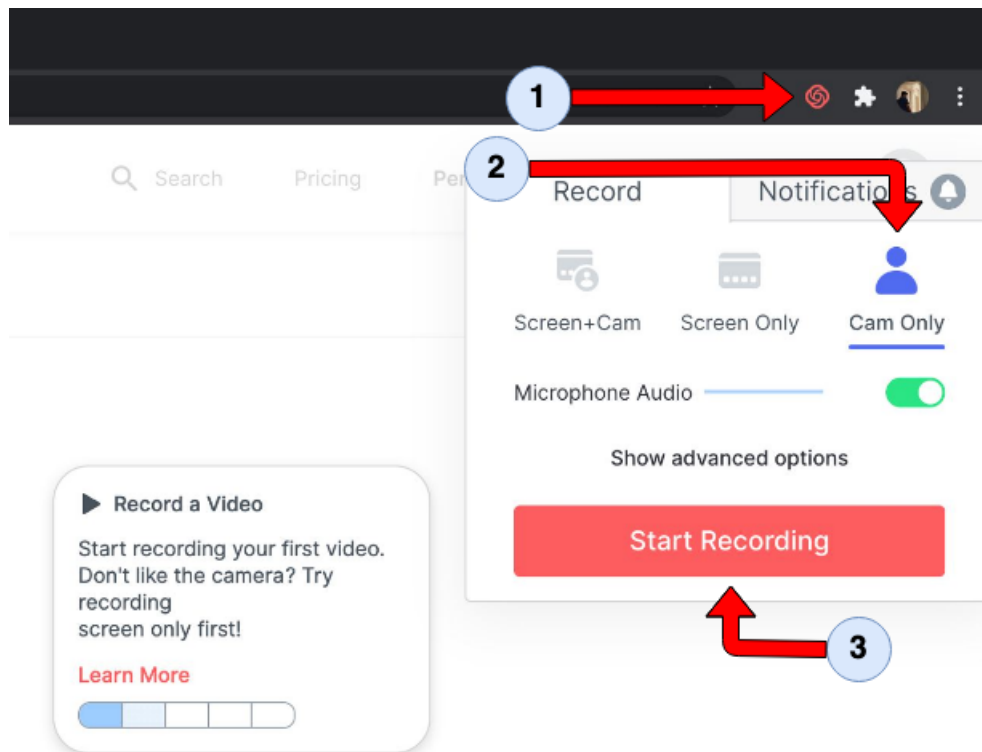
1

Search Pricing Per

2

Record Notificatio s

Screen+Cam Screen Only Cam Only

Microphone Audio

Show advanced options

Start Recording

3

Record a Video

Start recording your first video. Don't like the camera? Try recording
screen only first!

Learn More